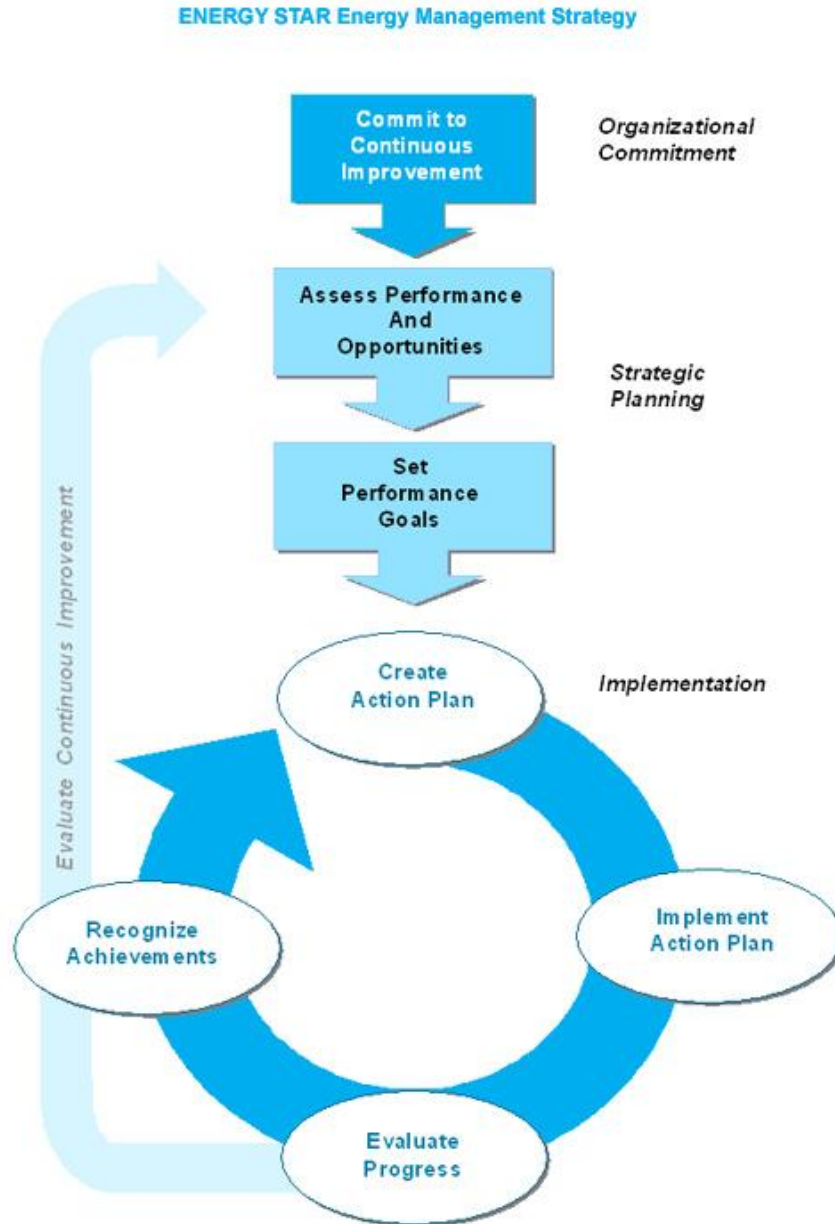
ENERGY STAR Energy Management Strategy

Commit to Continuous Improvement

Organizational Commitment

Assess Performance And Opportunities

Strategic Planning

Set Performance Goals

Evaluate Continuous Improvement

Create Action Plan

Implementation

Implement Action Plan

Recognize Achievements

Evaluate Progress